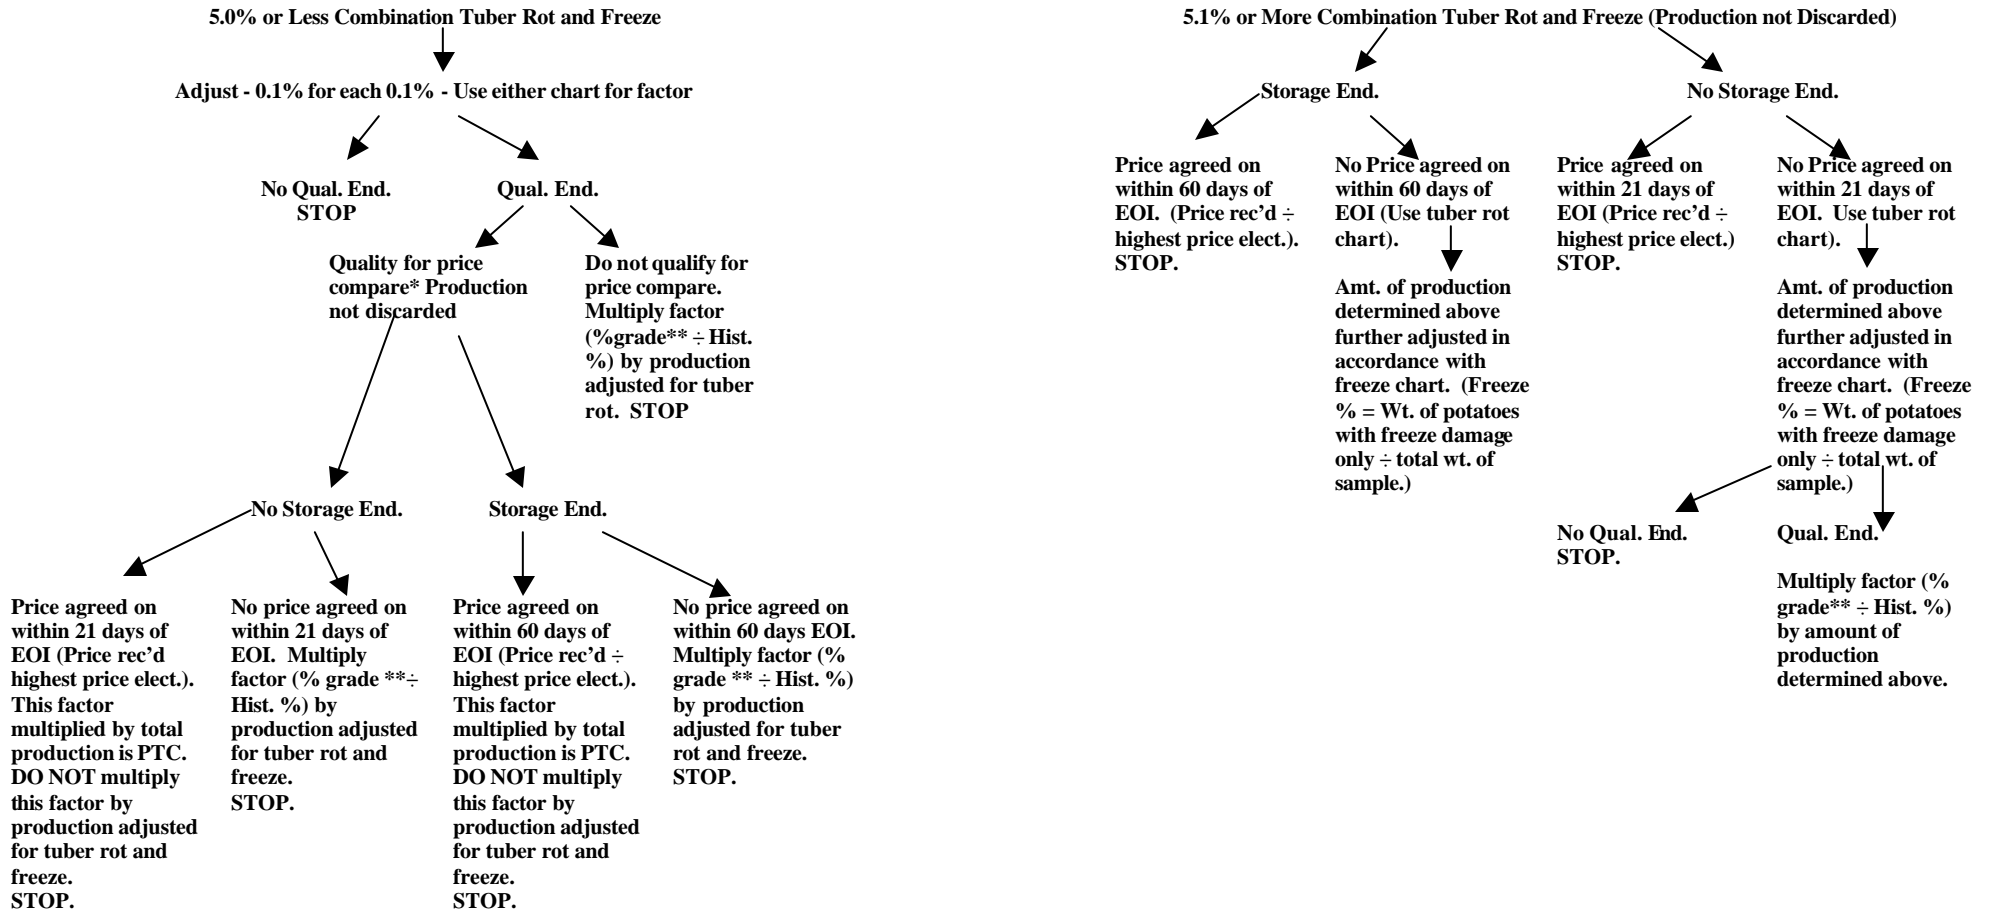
5.0% or Less Combination Tuber Rot and Freeze

Adjust - 0.1% for each 0.1% - Use either chart for factor

No Qual. End. STOP

Qual. End.

Quality for price compare* Production not discarded

Do not qualify for price compare. Multiply factor (%grade** ÷ Hist. %) by production adjusted for tuber rot. STOP

No Storage End.

Storage End.

Price agreed on within 21 days of EOI (Price rec'd highest price elect.). This factor multiplied by total production is PTC. DO NOT multiply this factor by production adjusted for tuber rot and freeze. STOP.

No price agreed on within 21 days of EOI. Multiply factor (% grade **÷ Hist. %) by production adjusted for tuber rot and freeze. STOP.

Price agreed on within 60 days of EOI (Price rec'd ÷ highest price elect.). This factor multiplied by total production is PTC. DO NOT multiply this factor by production adjusted for tuber rot and freeze. STOP.

No price agreed on within 60 days EOI. Multiply factor (% grade ** ÷ Hist. %) by production adjusted for tuber rot and freeze. STOP.

5.1% or More Combination Tuber Rot and Freeze (Production not Discarded)

Storage End.

No Storage End.

Price agreed on within 60 days of EOI. (Price rec'd ÷ highest price elect.). STOP.

No Price agreed on within 60 days of EOI (Use tuber rot chart).

Amt. of production determined above further adjusted in accordance with freeze chart. (Freeze % = Wt. of potatoes with freeze damage only ÷ total wt. of sample.)

Price agreed on within 21 days of EOI (Price rec'd ÷ highest price elect.) STOP.

No Price agreed on within 21 days of EOI. Use tuber rot chart).

Amt. of production determined above further adjusted in accordance with freeze chart. (Freeze % = Wt. of potatoes with freeze damage only ÷ total wt. of sample.)

No Qual. End. STOP.

Qual. End.

Multiply factor (% grade** ÷ Hist. %) by amount of production determined above.